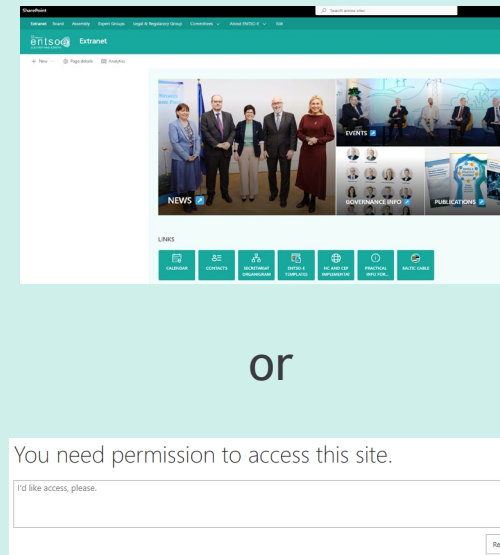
SharePoint

Search across sites

Extranet Board Assembly Expert Groups Legal & Regulatory Group Committees About ENTSO-E Edit

entsoe Extranet

+ New Page details Analytics

NEWS

EVENTS

GOVERNANCE INFO

PUBLICATIONS

LINKS

CALENDAR

CONTACTS

SECRETARIAT ORGANIGRAM

ENTSO-E TEMPLATES

NC AND CEP IMPLEMENTAT

PRACTICAL INFO FOR...

BALTIC CABLE

or

You need permission to access this site.

I'd like access, please.

Re